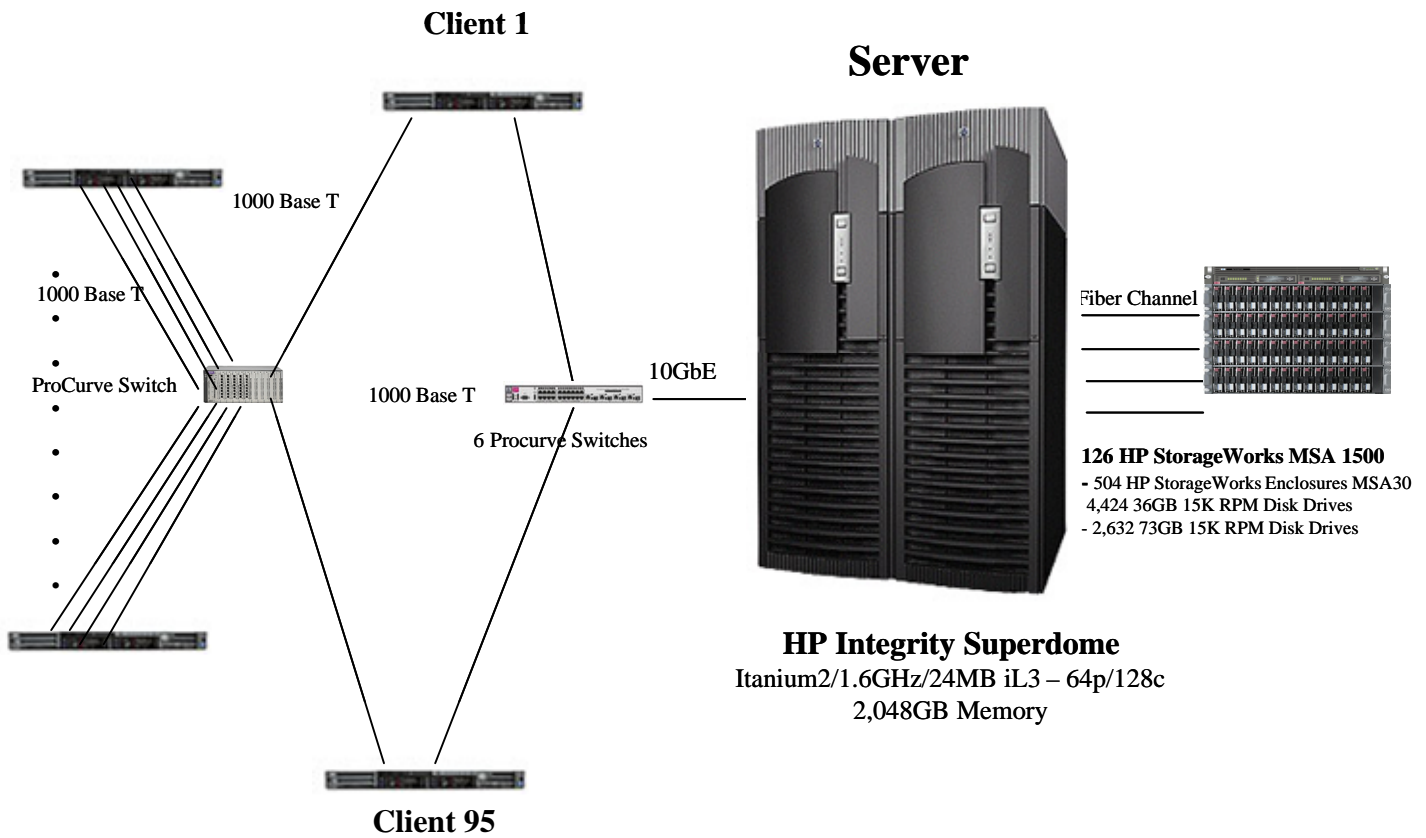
Client 1

Server

1000 Base T

1000 Base T

ProCurve Switch

1000 Base T

6 Procurve Switches

10GbE

Fiber Channel

126 HP StorageWorks MSA 1500
- 504 HP StorageWorks Enclosures MSA30
4,424 36GB 15K RPM Disk Drives
- 2,632 73GB 15K RPM Disk Drives

HP Integrity Superdome
Itanium2/1.6GHz/24MB iL3 – 64p/128c
2,048GB Memory

Client 95